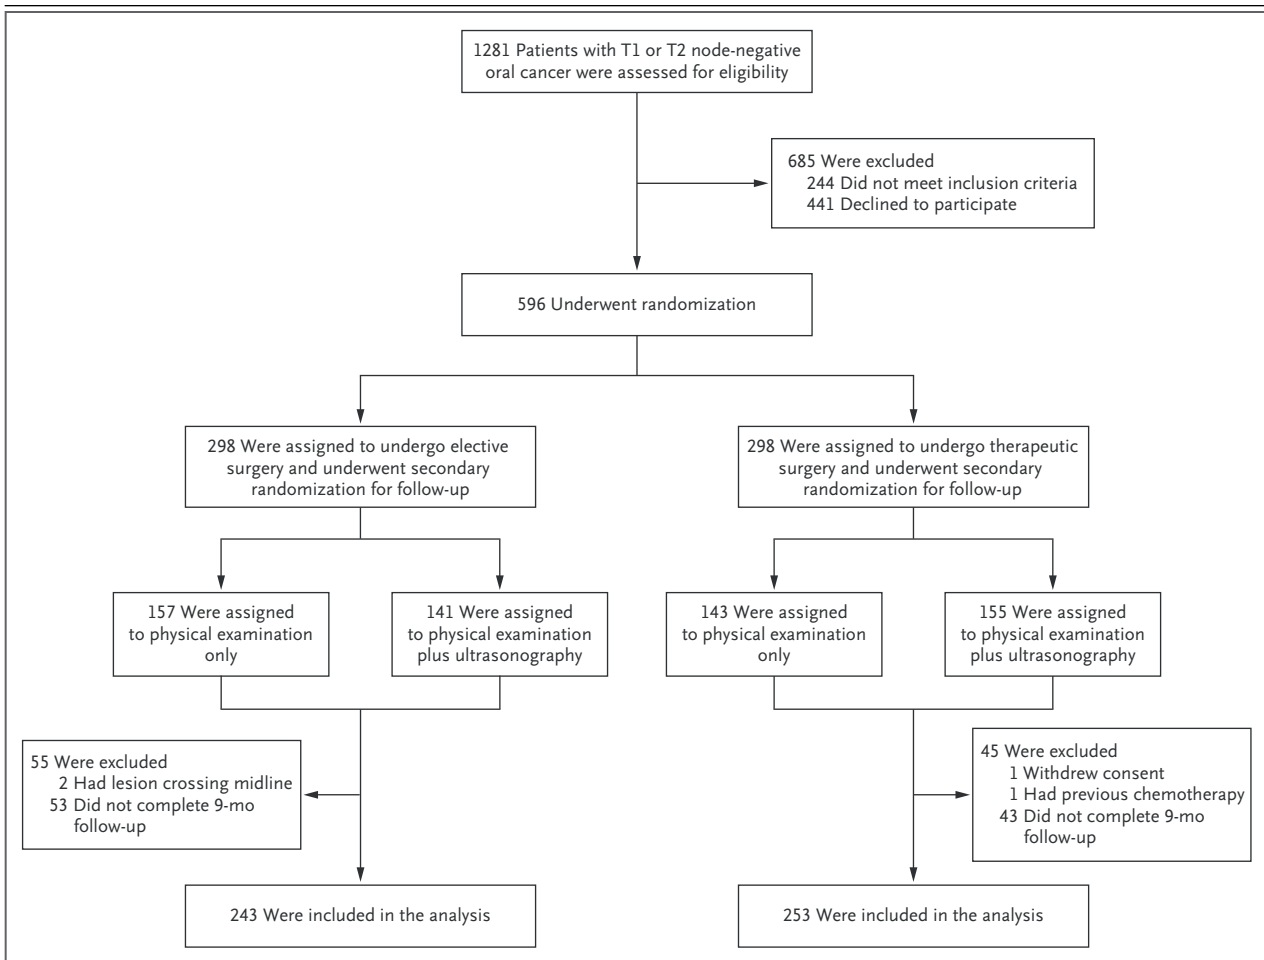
1281 Patients with T1 or T2 node-negative oral cancer were assessed for eligibility

685 Were excluded
244 Did not meet inclusion criteria
441 Declined to participate

596 Underwent randomization

298 Were assigned to undergo elective surgery and underwent secondary randomization for follow-up

298 Were assigned to undergo therapeutic surgery and underwent secondary randomization for follow-up

157 Were assigned to physical examination only

141 Were assigned to physical examination plus ultrasonography

143 Were assigned to physical examination only

155 Were assigned to physical examination plus ultrasonography

55 Were excluded
2 Had lesion crossing midline
53 Did not complete 9-mo follow-up

45 Were excluded
1 Withdrew consent
1 Had previous chemotherapy
43 Did not complete 9-mo follow-up

243 Were included in the analysis

253 Were included in the analysis